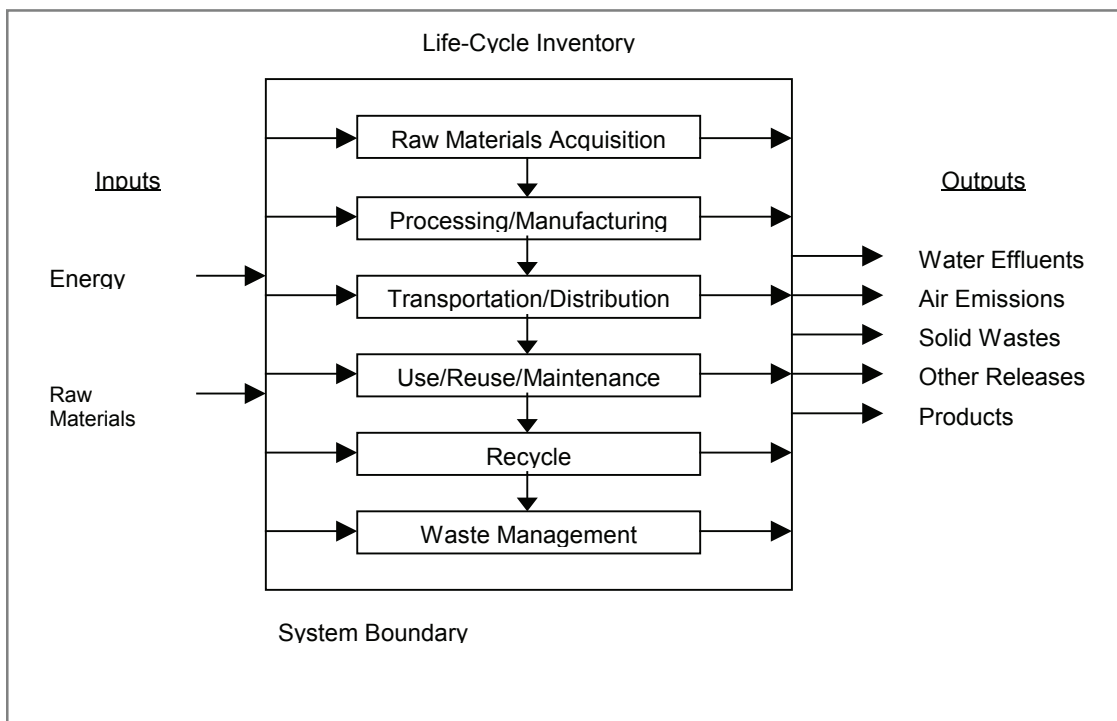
Life-Cycle Inventory

Inputs

Energy

Raw Materials

Raw Materials Acquisition

Processing/Manufacturing

Transportation/Distribution

Use/Reuse/Maintenance

Recycle

Waste Management

Outputs

Water Effluents

Air Emissions

Solid Wastes

Other Releases

Products

System Boundary